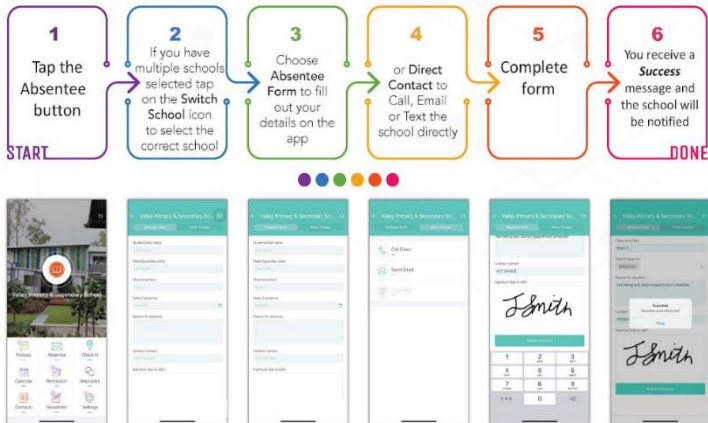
1
Tap the Absentee button

2
If you have multiple schools selected tap on the Switch School icon to select the correct school

3
Choose Absentee Form to fill out your details on the app

4
or Direct Contact to Call, Email or Text the school directly

5
Complete form

6
You receive a Success message and the school will be notified

START

DONE

Valley Primary & Secondary School

Notices
Absentee
Check in
Calendar
Permission
Discovery
Contacts
Newsletter
Settings

Valley Primary & Secondary Sc...

Student first name
Parent/guardian name
Reason/absence
Date of absence
Reason for absence
Contact number
Comment box (if valid)

Valley Primary & Secondary Sc...

Student first name
Parent/guardian name
Reason/absence
Date of absence
Reason for absence
Contact number
Comment box (if valid)

Valley Primary & Secondary Sc...

Call Direct
Send Email
Send Text

Contact number
Signature (tap & add)

J Smith

Valley Primary & Secondary Sc...

Successful

Okay

J Smith